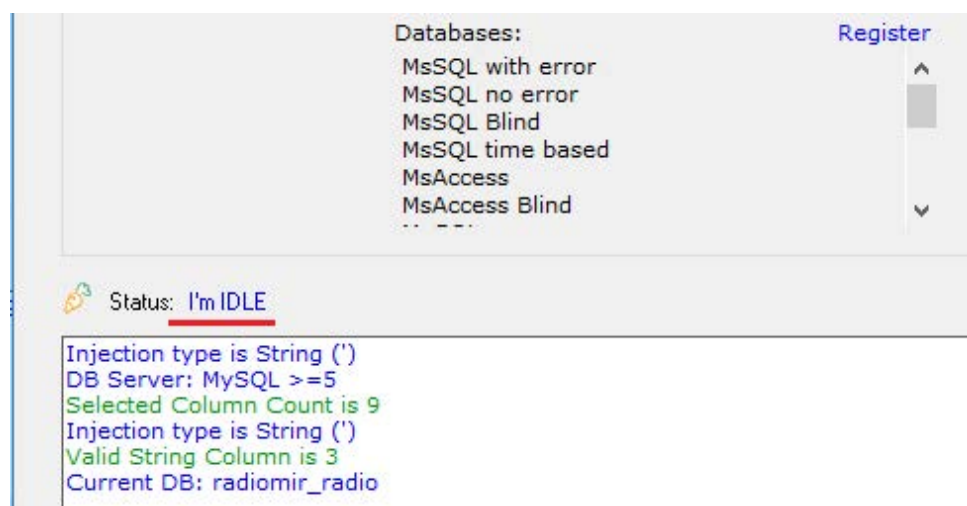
Databases:
Register
MsSQL with error
MsSQL no error
MsSQL Blind
MsSQL time based
MsAccess
MsAccess Blind
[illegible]

Status: I'm IDLE

Injection type is String (')
DB Server: MySQL >=5
Selected Column Count is 9
Injection type is String (')
Valid String Column is 3
Current DB: radiomir_radio